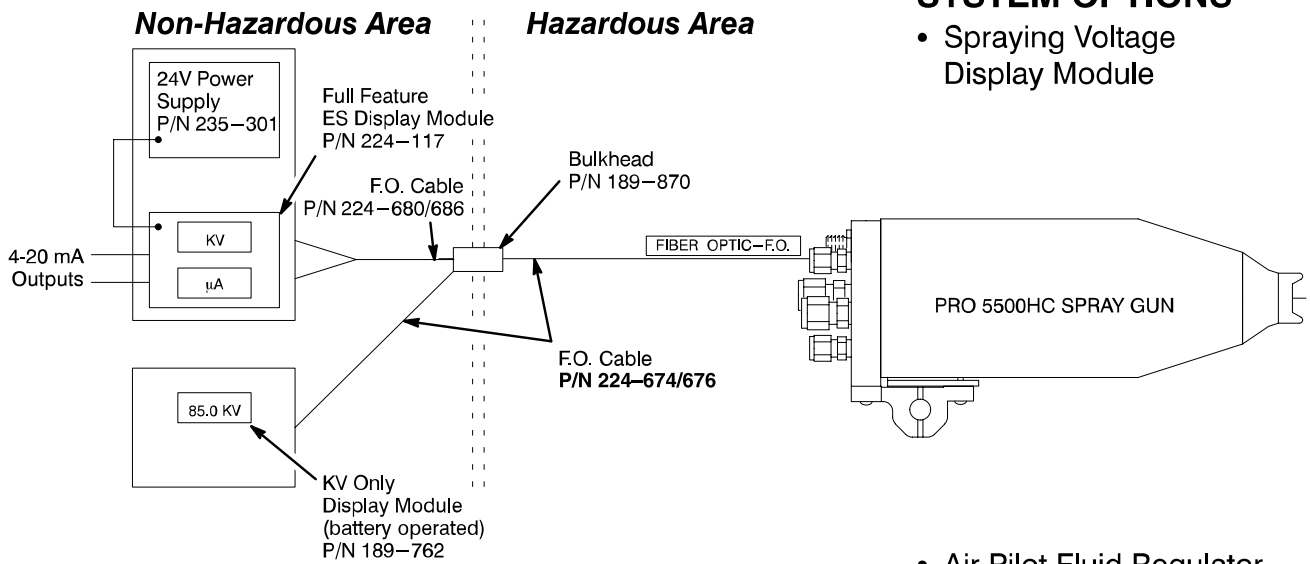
Non-Hazardous Area

Hazardous Area

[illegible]

• Spraying Voltage Display Module

24V Power Supply P/N 235−301

Full Feature ES Display Module P/N 224−117

F.O. Cable P/N 224−680/686

Bulkhead P/N 189−870

KV

μA

4-20 mA Outputs

FIBER OPTIC−F.O.

PRO 5500HC SPRAY GUN

F.O. Cable
**P/N 224−674/676**

85.0 KV

KV Only Display Module (battery operated) P/N 189−762

• Air Pilot Fluid Regulator